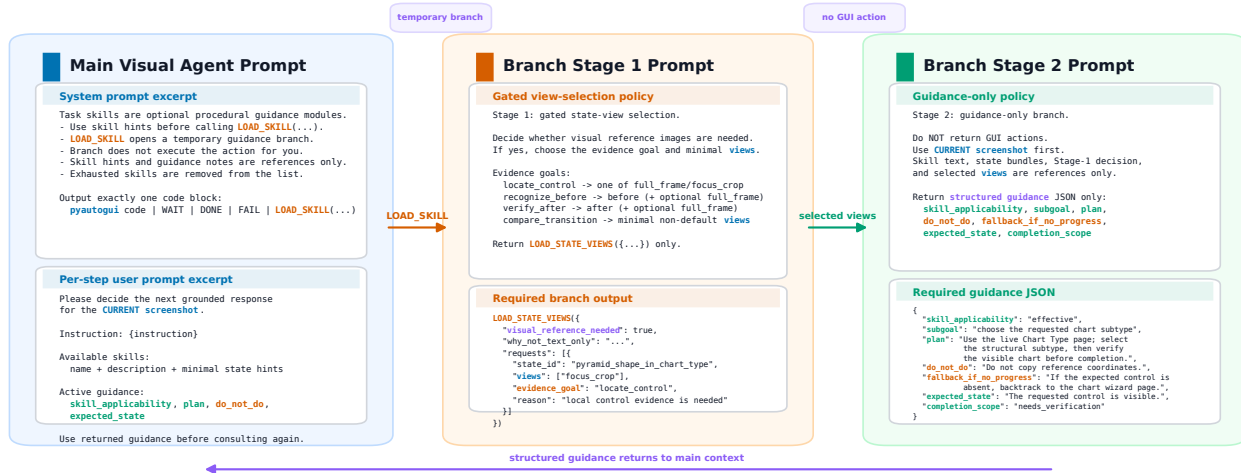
temporary branch

no GUI action

Main Visual Agent Prompt

System prompt excerpt

Task skills are optional procedural guidance modules.
- Use skill hints before calling LOAD_SKILL(...).
- LOAD_SKILL opens a temporary guidance branch.
- Branch does not execute the action for you.
- Skill hints and guidance notes are references only.
- Exhausted skills are removed from the list.

Output exactly one code block:
pyautogui code | WAIT | DONE | FAIL | LOAD_SKILL(...)

Per-step user prompt excerpt

Please decide the next grounded response for the CURRENT screenshot.

Instruction: {instruction}

Available skills:
name + description + minimal state hints

Active guidance:
skill_applicability, plan, do_not_do, expected_state

Use returned guidance before consulting again.

LOAD_SKILL

Branch Stage 1 Prompt

Gated view-selection policy

Stage 1: gated state-view selection.

Decide whether visual reference images are needed.
If yes, choose the evidence goal and minimal views.

Evidence goals:
locate_control -> one of full_frame/focus_crop
recognize_before -> before (+ optional full_frame)
verify_after -> after (+ optional full_frame)
compare_transition -> minimal non-default views

Return LOAD_STATE_VIEWS({...}) only.

Required branch output

LOAD_STATE_VIEWS({
"visual_reference_needed": true,
"why_not_text_only": "...",
"requests": [{
"state_id": "pyramid_shape_in_chart_type",
"views": ["focus_crop"],
"evidence_goal": "locate_control",
"reason": "local control evidence is needed"
}]
})

selected views

Branch Stage 2 Prompt

Guidance-only policy

Stage 2: guidance-only branch.

Do NOT return GUI actions.
Use CURRENT screenshot first.
Skill text, state bundles, Stage-1 decision, and selected views are references only.

Return structured guidance JSON only:
skill_applicability, subgoal, plan, do_not_do, fallback_if_no_progress, expected_state, completion_scope

Required guidance JSON

{
"skill_applicability": "effective",
"subgoal": "choose the requested chart subtype",
"plan": "Use the live Chart Type page; select the structural subtype, then verify the visible chart before completion.",
"do_not_do": "Do not copy reference coordinates.",
"fallback_if_no_progress": "If the expected control is absent, backtrack to the chart wizard page.",
"expected_state": "The requested control is visible.",
"completion_scope": "needs_verification"
}

structured guidance returns to main context